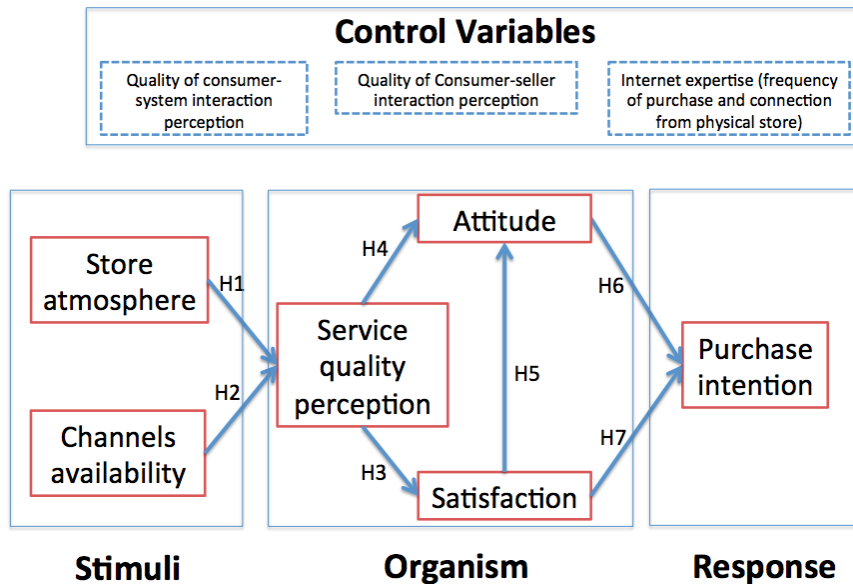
Control Variables

Quality of consumer-system interaction perception

Quality of Consumer-seller interaction perception

Internet expertise (frequency of purchase and connection from physical store)

Store atmosphere

H1

Channels availability

H2

H4

Attitude

Service quality perception

H5

H3

Satisfaction

H6

H7

Purchase intention

Stimuli

Organism

Response